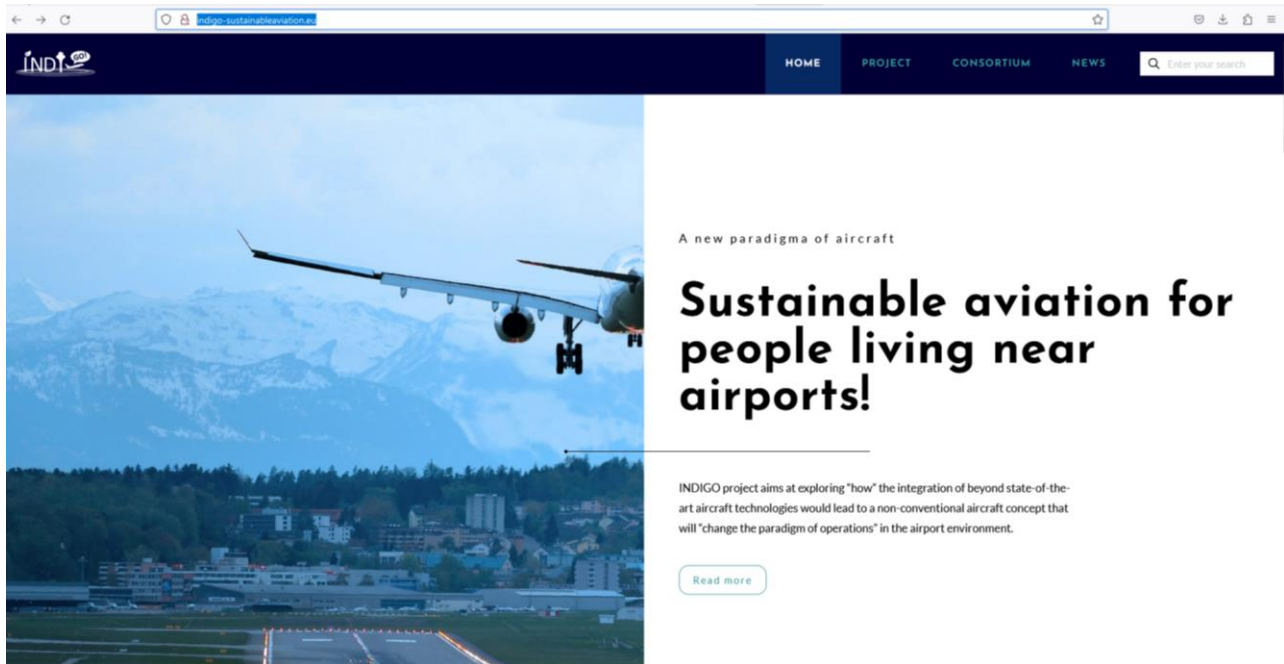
indigo-sustainableaviation.eu

INDIGO

HOME PROJECT CONSORTIUM NEWS

Enter your search

A new paradigma of aircraft

Sustainable aviation for people living near airports!

INDIGO project aims at exploring "how" the integration of beyond state-of-the-art aircraft technologies would lead to a non-conventional aircraft concept that will "change the paradigm of operations" in the airport environment.

Read more